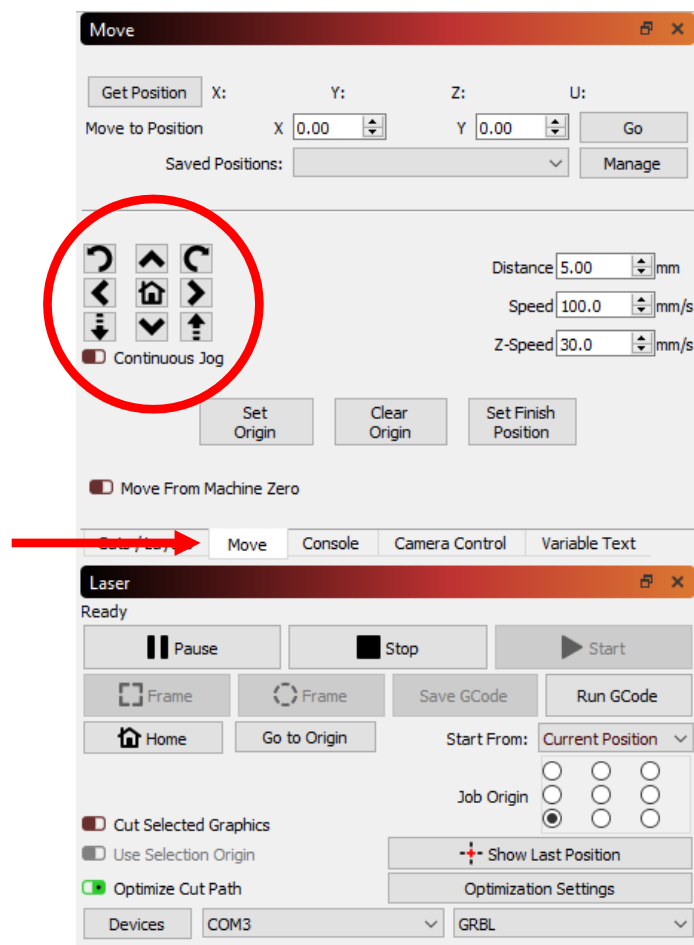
Move

Get Position X: Y: Z: U:

Move to Position X 0.00 Y 0.00 Go

Saved Positions: Manage

Distance 5.00 mm
Speed 100.0 mm/s
Z-Speed 30.0 mm/s

Continuous Jog

Set Origin
Clear Origin
Set Finish Position

Move From Machine Zero

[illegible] Move Console Camera Control Variable Text

Laser

Ready

Pause Stop Start

Frame Frame Save GCode Run GCode

Home Go to Origin Start From: Current Position

Job Origin

Cut Selected Graphics
Use Selection Origin
Show Last Position
Optimize Cut Path
Optimization Settings

Devices COM3 GRBL